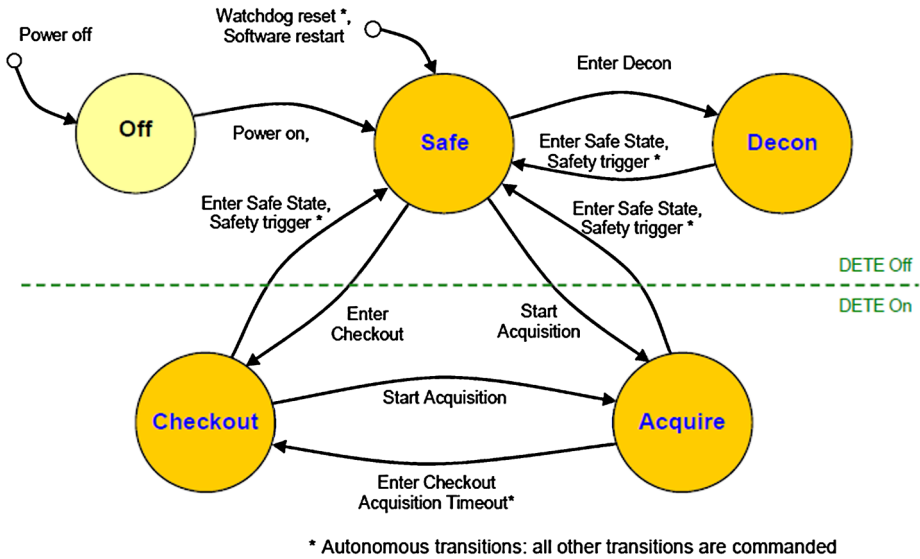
Power off

Watchdog reset *, Software restart

Enter Decon

Off

Power on,

Safe

Enter Safe State, Safety trigger *

Decon

Enter Safe State, Safety trigger *

Enter Safe State, Safety trigger *

DETE Off

DETE On

Enter Checkout

Start Acquisition

Checkout

Start Acquisition

Acquire

Enter Checkout Acquisition Timeout*

* Autonomous transitions: all other transitions are commanded